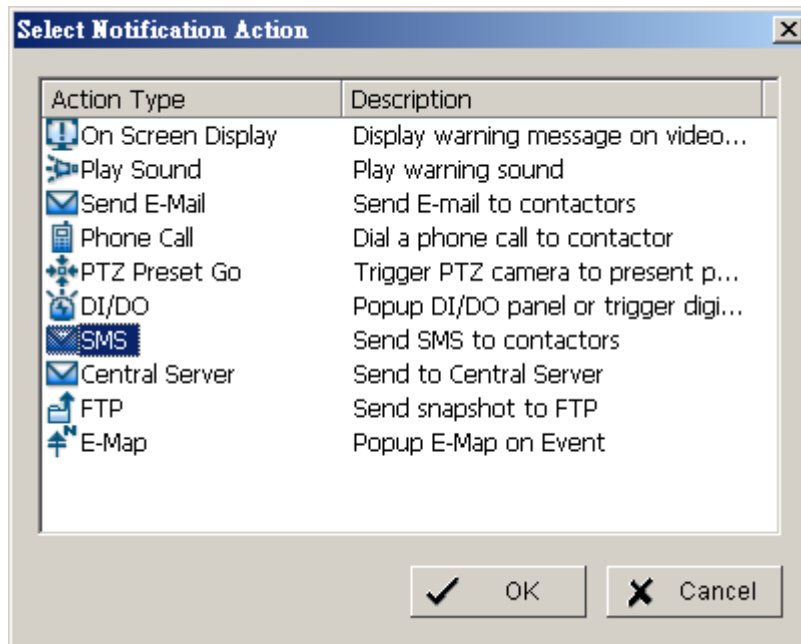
Select Notification Action

| Action Type | Description |
|---|---|
| On Screen Display | Display warning message on video... |
| Play Sound | Play warning sound |
| Send E-Mail | Send E-mail to contactors |
| Phone Call | Dial a phone call to contactor |
| PTZ Preset Go | Trigger PTZ camera to present p... |
| DI/DO | Popup DI/DO panel or trigger digi... |
| SMS | Send SMS to contactors |
| Central Server | Send to Central Server |
| FTP | Send snapshot to FTP |
| E-Map | Popup E-Map on Event |

OK Cancel